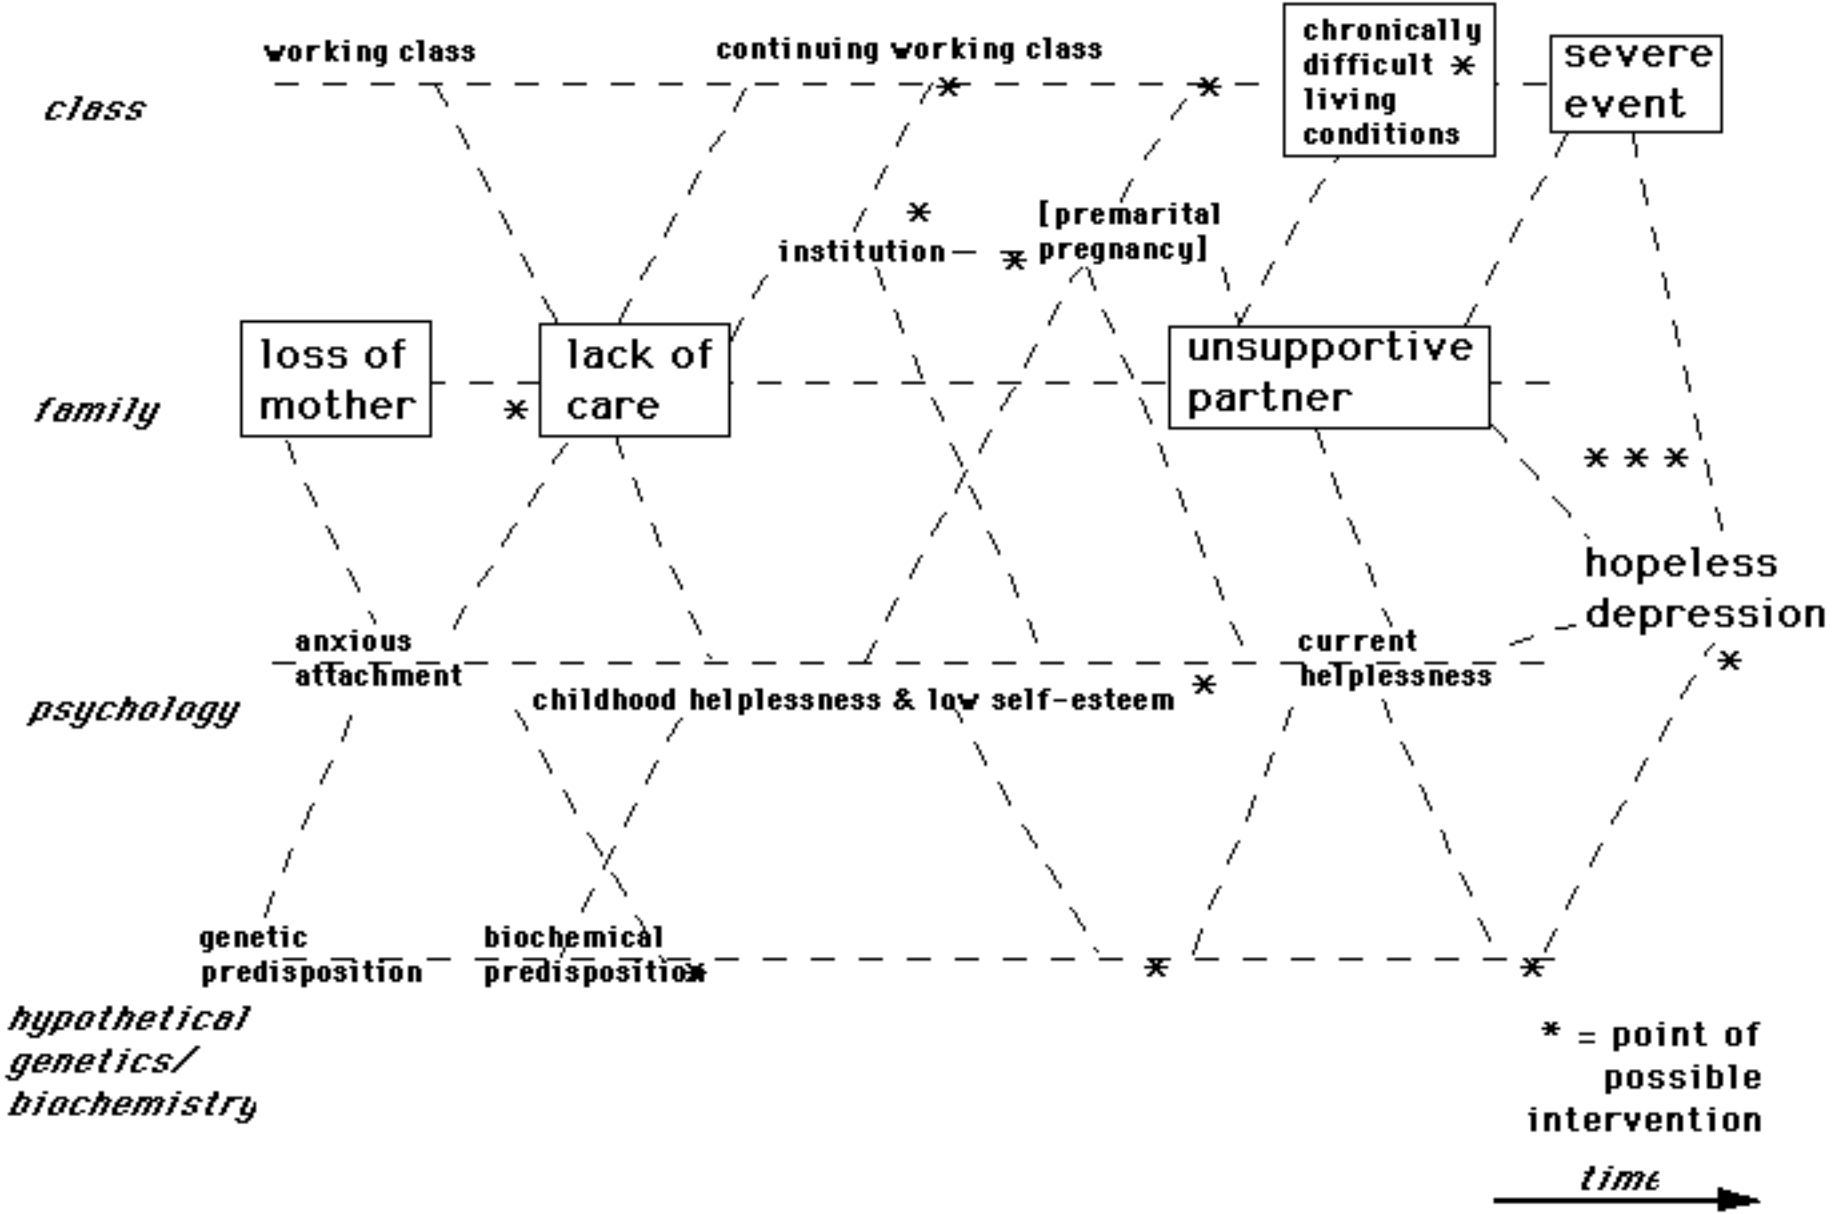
working class

continuing working class

chronically difficult * living conditions

severe event

class

*

*

institution

[premarital pregnancy]

loss of mother

*

lack of care

unsupportive partner

family

* * *

hopeless depression

anxious attachment

current helplessness

*

psychology

childhood helplessness & low self-esteem

*

genetic predisposition

biochemical predisposition*

*

*

hypothetical genetics/ biochemistry

* = point of possible intervention

time